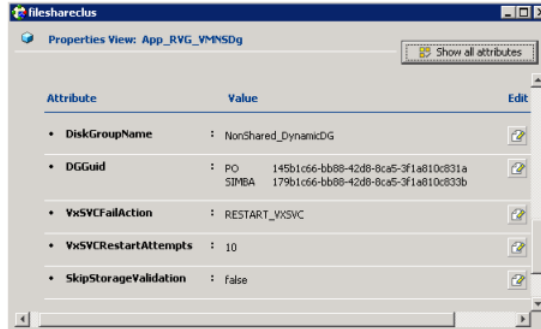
fileshareclus

Properties View: App_RVG_VMNSDg

Show all attributes

| Attribute | | Value | Edit |
|---|---|---|---|
| DiskGroupName | : | NonShared_DynamicDG | |
| DGGuid | : | PO 145b1c66-bb88-42d8-8ca5-3f1a810c831a<br>SIMBA 179b1c66-bb88-42d8-8ca5-3f1a810c833b | |
| VxSVCFailAction | : | RESTART_VXSVC | |
| VxSVCRestartAttempts | : | 10 | |
| SkipStorageValidation | : | false | |